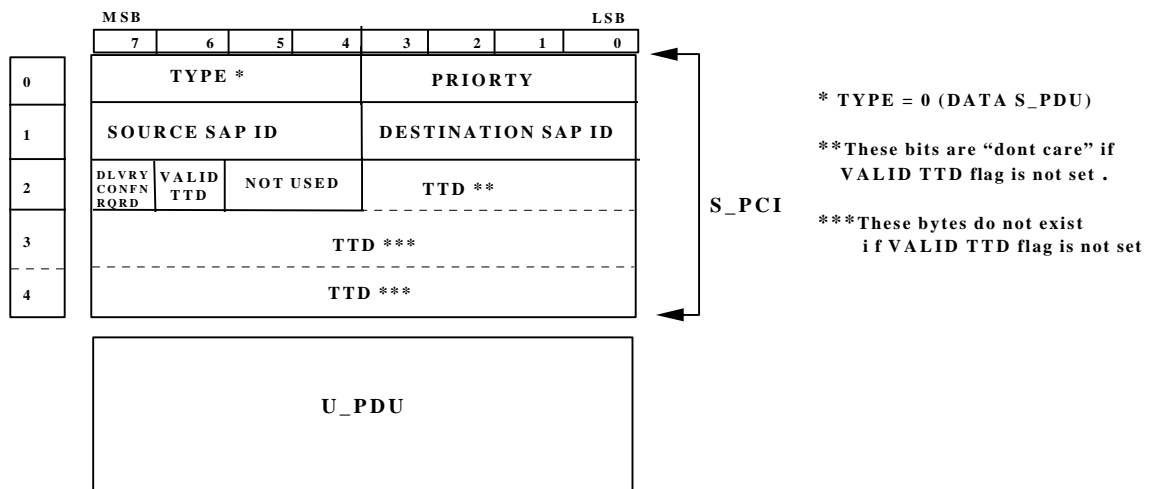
MSB

LSB

| 7 | 6 | 5 | 4 | 3 | 2 | 1 | 0 |
|---|---|---|---|---|---|---|---|

0

1

2

3

4

TYPE *

PRIORTY

SOURCE SAP ID

DESTINATION SAP ID

DLVRY CONFN RQRD

VALID TTD

NOT USED

TTD **

TTD ***

TTD ***

S_PCI

U_PDU

* TYPE = 0 (DATA S_PDU)

**These bits are "dont care" if VALID TTD flag is not set .

***These bytes do not exist if VALID TTD flag is not set